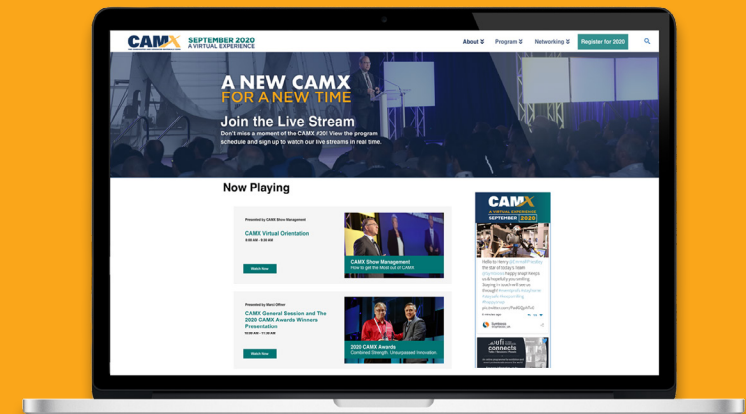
CAMX SEPTEMBER 2020 A VIRTUAL EXPERIENCE

About Program Networking Register for 2020

A NEW CAMX FOR A NEW TIME

Join the Live Stream

Don't miss a moment of the CAMX #20! View the program schedule and sign up to watch our live streams in real time.

Now Playing

Presented by CAMX Show Management

CAMX Virtual Orientation

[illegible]

Watch Now

CAMX Show Management
How to get the Most out of CAMX

Presented by Marci Offner

CAMX General Session and The 2020 CAMX Awards Winners Presentation

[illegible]

Watch Now

2020 CAMX Awards
Combined Strength. Unsurpassed Innovation.

CAMX A VIRTUAL EXPERIENCE SEPTEMBER 2020

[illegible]

connects